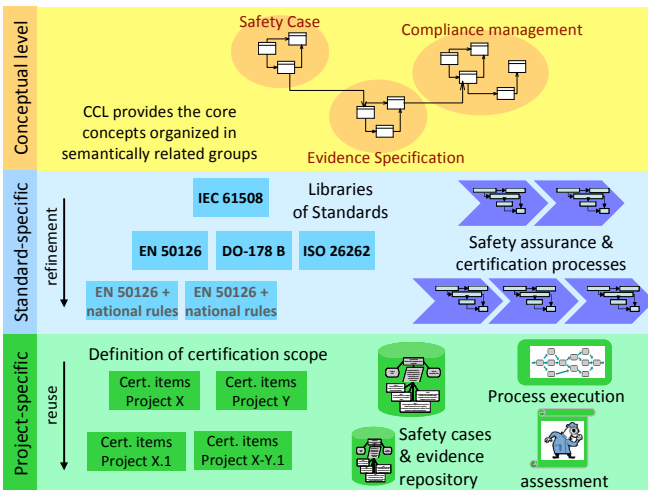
Conceptual level

Safety Case

Compliance management

CCL provides the core concepts organized in semantically related groups

Evidence Specification

Standard-specific

refinement

IEC 61508

Libraries of Standards

EN 50126

DO-178 B

ISO 26262

Safety assurance & certification processes

EN 50126 + national rules

EN 50126 + national rules

Project-specific

reuse

Definition of certification scope

Cert. items Project X

Cert. items Project Y

Cert. items Project X.1

Cert. items Project X-Y.1

Process execution

Safety cases & evidence repository

assessment